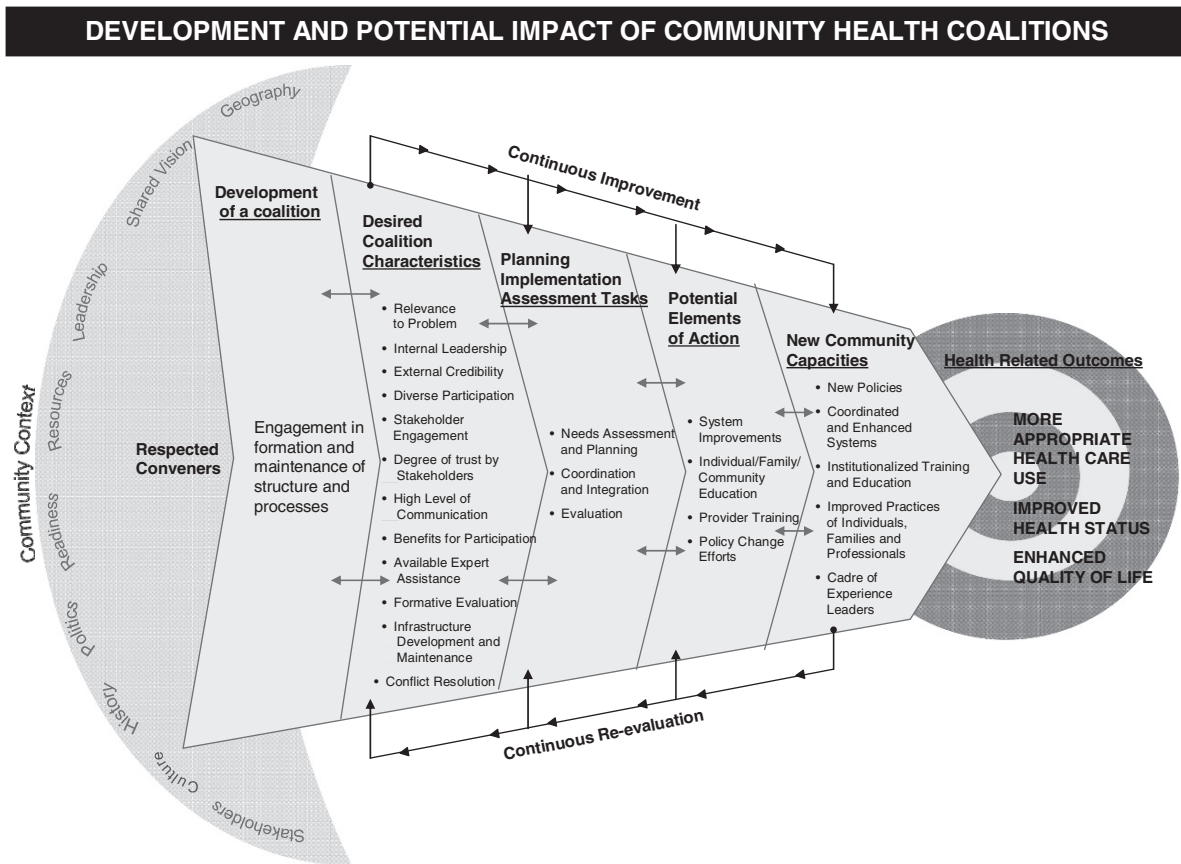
DEVELOPMENT AND POTENTIAL IMPACT OF COMMUNITY HEALTH COALITIONS

Community Context

Geography

Shared Vision

Leadership

Resources

Readiness

Politics

History

Culture

Stakeholders

Continuous Improvement

Respected Conveners

Development of a coalition

Engagement in formation and maintenance of structure and processes

Desired Coalition Characteristics

• Relevance to Problem
• Internal Leadership
• External Credibility
• Diverse Participation
• Stakeholder Engagement
• Degree of trust by Stakeholders
• High Level of Communication
• Benefits for Participation
• Available Expert Assistance
• Formative Evaluation
• Infrastructure Development and Maintenance
• Conflict Resolution

Planning Implementation Assessment Tasks

• Needs Assessment and Planning
• Coordination and Integration
• Evaluation

Potential Elements of Action

• System Improvements
• Individual/Family/ Community Education
• Provider Training
• Policy Change Efforts

New Community Capacities

• New Policies
• Coordinated and Enhanced Systems
• Institutionalized Training and Education
• Improved Practices of Individuals, Families and Professionals
• Cadre of Experience Leaders

Health Related Outcomes

MORE APPROPRIATE HEALTH CARE USE

IMPROVED HEALTH STATUS

ENHANCED QUALITY OF LIFE

Continuous Re-evaluation